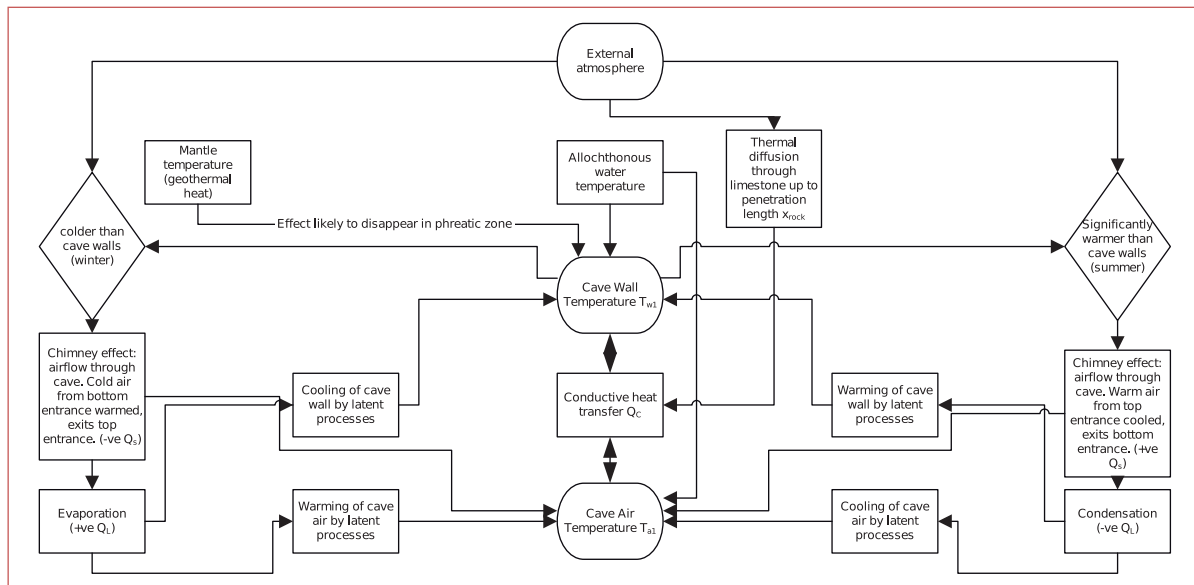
External atmosphere

Mantle temperature (geothermal heat)

Allochthonous water temperature

Thermal diffusion through limestone up to penetration length $x_{rock}$

colder than cave walls (winter)

Effect likely to disappear in phreatic zone

Significantly warmer than cave walls (summer)

Cave Wall Temperature $T_{w1}$

Chimney effect: airflow through cave. Cold air from bottom entrance warmed, exits top entrance. (-ve $Q_S$)

Cooling of cave wall by latent processes

Conductive heat transfer $Q_C$

Warming of cave wall by latent processes

Chimney effect: airflow through cave. Warm air from top entrance cooled, exits bottom entrance. (+ve $Q_S$)

Evaporation (+ve $Q_L$)

Warming of cave air by latent processes

Cave Air Temperature $T_{a1}$

Cooling of cave air by latent processes

Condensation (-ve $Q_L$)